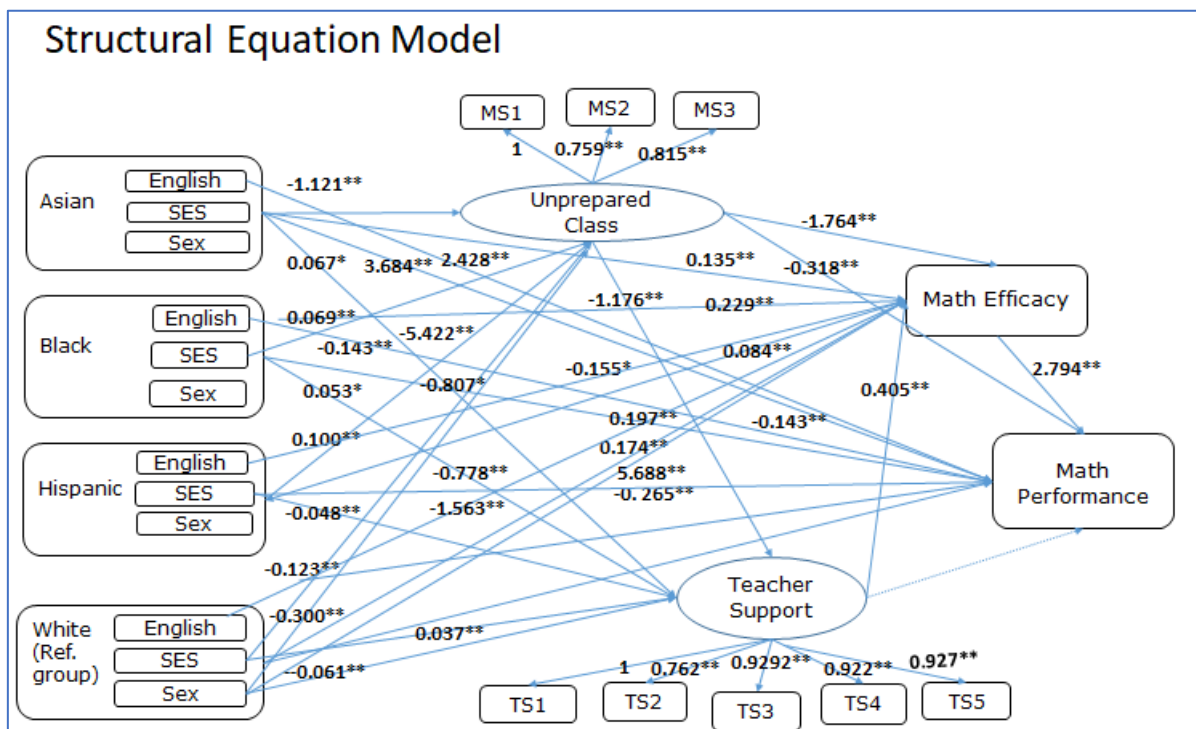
Structural Equation Model

MS1
MS2
MS3
1
0.759**
0.815**

Asian
English
SES
Sex

-1.121**

Unprepared Class

-1.764**

0.067*
3.684**
2.428**
0.135**
-0.318**

Math Efficacy

Black
English
SES
Sex

0.069**
-1.176**
0.229**
-5.422**
-0.143**
0.084**
-0.155*
0.053*
-0.807*
0.405**
2.794**

0.197**
-0.143**
0.100**
0.174**

Hispanic
English
SES
Sex

-0.778**
5.688**
-0. 265**

Math Performance

-0.048**
-1.563**

-0.123**

White (Ref. group)
English
SES
Sex

-0.300**
0.037**

Teacher Support

-0.061**

1
0.762**
0.9292**
0.922**
0.927**

TS1
TS2
TS3
TS4
TS5